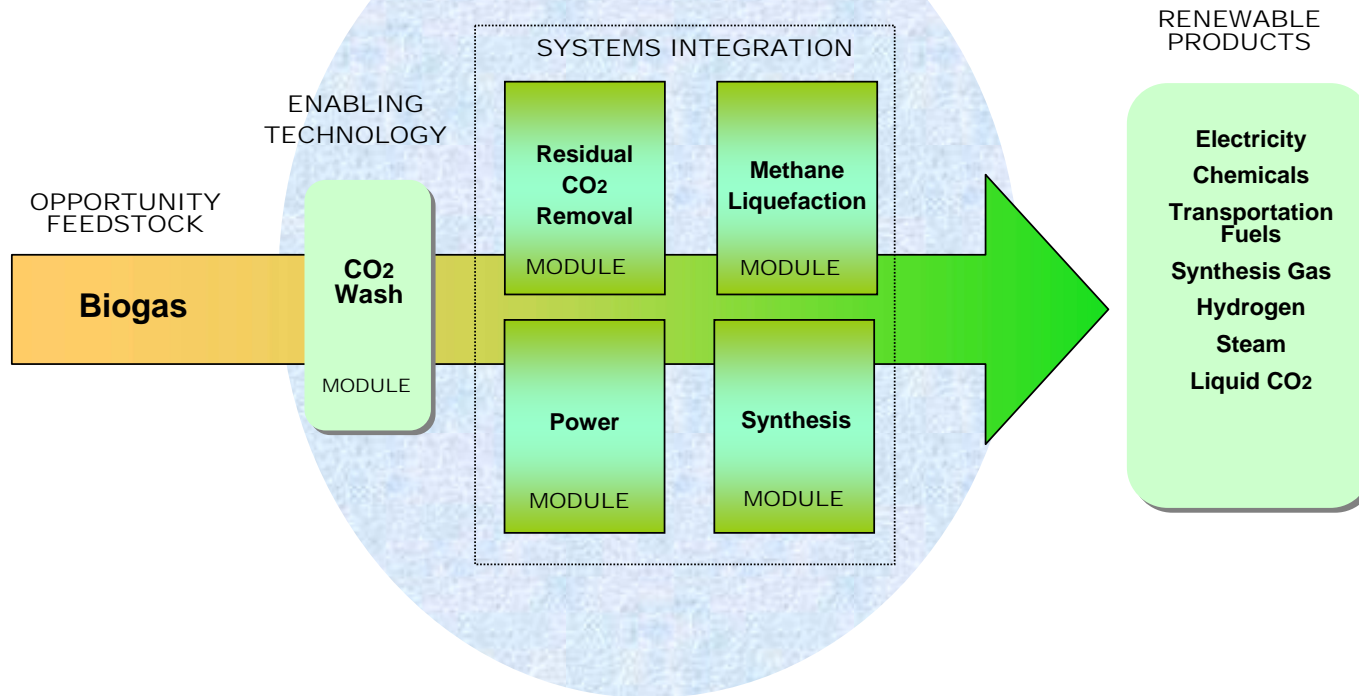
OPPORTUNITY FEEDSTOCK

Biogas

ENABLING TECHNOLOGY

$CO_2$ Wash

MODULE

SYSTEMS INTEGRATION

Residual $CO_2$ Removal

MODULE

Methane Liquefaction

MODULE

Power

MODULE

Synthesis

MODULE

RENEWABLE PRODUCTS

Electricity
Chemicals
Transportation Fuels
Synthesis Gas
Hydrogen
Steam
Liquid $CO_2$